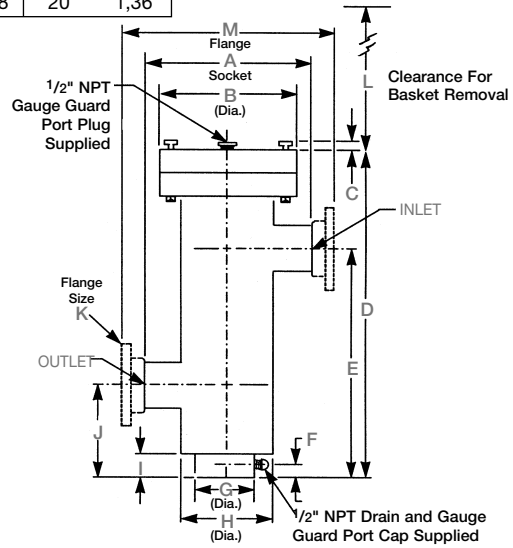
8 | 20 | 1,36

M
Flange
A
Socket
$^1/_2$" NPT Gauge Guard Port Plug Supplied
B
(Dia.)
L
Clearance For Basket Removal
C
INLET
Flange Size
K
D
OUTLET
E
J
F
I
G
(Dia.)
H
(Dia.)
$^1/_2$" NPT Drain and Gauge Guard Port Cap Supplied